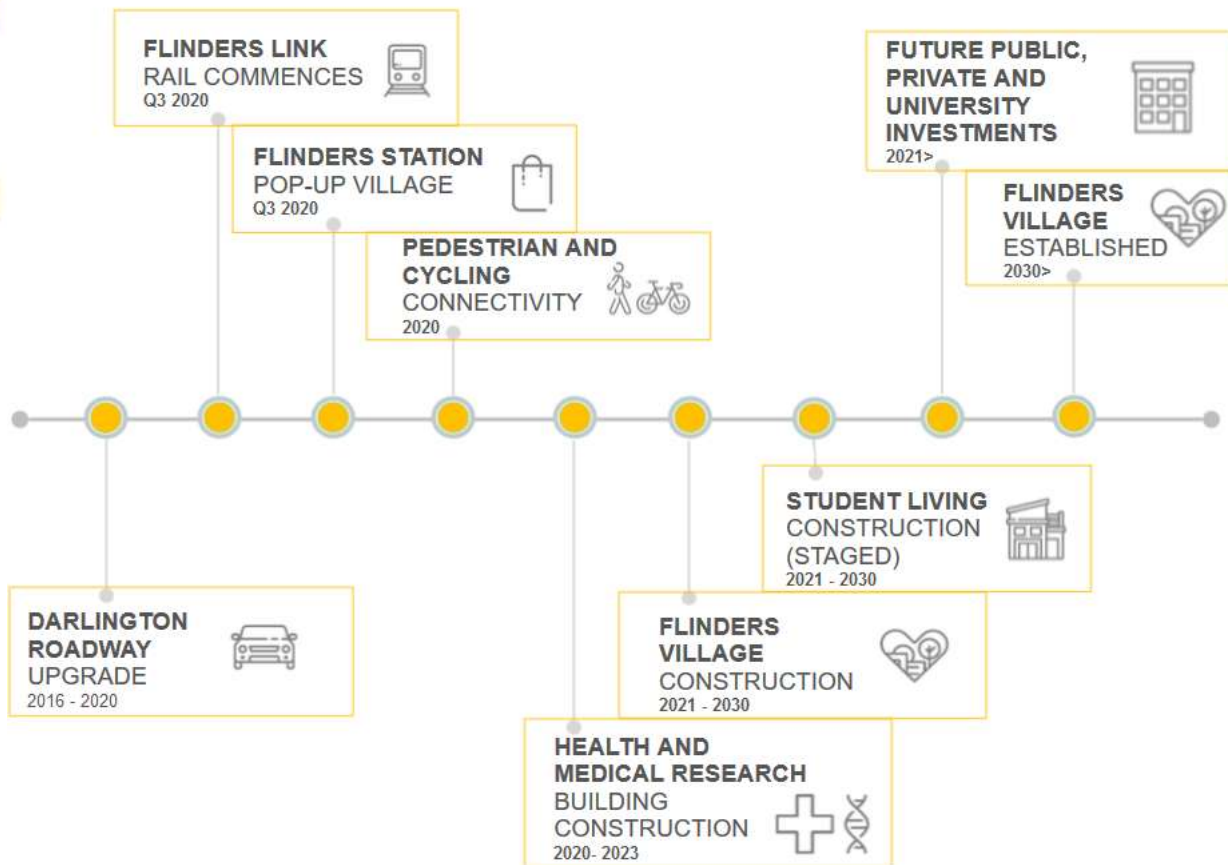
FLINDERS LINK
RAIL COMMENCES
Q3 2020

FLINDERS STATION
POP-UP VILLAGE
Q3 2020

PEDESTRIAN AND CYCLING
CONNECTIVITY
2020

FUTURE PUBLIC, PRIVATE AND UNIVERSITY INVESTMENTS
2021>

FLINDERS VILLAGE
ESTABLISHED
2030>

DARLINGTON ROADWAY
UPGRADE
2016 - 2020

HEALTH AND MEDICAL RESEARCH
BUILDING CONSTRUCTION
2020- 2023

FLINDERS VILLAGE
CONSTRUCTION
2021 - 2030

STUDENT LIVING
CONSTRUCTION (STAGED)
2021 - 2030